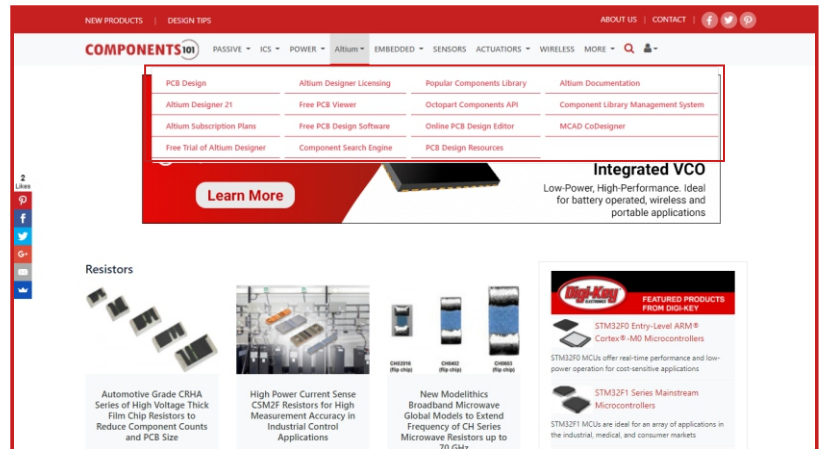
NEW PRODUCTS | DESIGN TIPS

ABOUT US | CONTACT

COMPONENTS101

PASSIVE ▾ ICS ▾ POWER ▾ Altium ▾ EMBEDDED ▾ SENSORS ACTUATORS ▾ WIRELESS MORE ▾

| PCB Design | Altium Designer Licensing | Popular Components Library | Altium Documentation |
|---|---|---|---|
| Altium Designer 21 | Free PCB Viewer | Octopart Components API | Component Library Management System |
| Altium Subscription Plans | Free PCB Design Software | Online PCB Design Editor | MCAD CoDesigner |
| Free Trial of Altium Designer | Component Search Engine | PCB Design Resources | |

Integrated VCO

Low-Power, High-Performance. Ideal for battery operated, wireless and portable applications

Learn More

2
Likes

Resistors

Automotive Grade CRHA Series of High Voltage Thick Film Chip Resistors to Reduce Component Counts and PCB Size

High Power Current Sense CSM2F Resistors for High Measurement Accuracy in Industrial Control Applications

CH02016 (flip chip)
CH0402 (flip chip)
CH0603 (flip chip)

New Modelithics Broadband Microwave Global Models to Extend Frequency of CH Series Microwave Resistors up to 70 GHz

Digi-Key ELECTRONICS

FEATURED PRODUCTS FROM DIGI-KEY

STM32F0 Entry-Level ARM® Cortex®-M0 Microcontrollers

STM32F0 MCUs offer real-time performance and low-power operation for cost-sensitive applications

STM32F1 Series Mainstream Microcontrollers

STM32F1 MCUs are ideal for an array of applications in the industrial, medical, and consumer markets